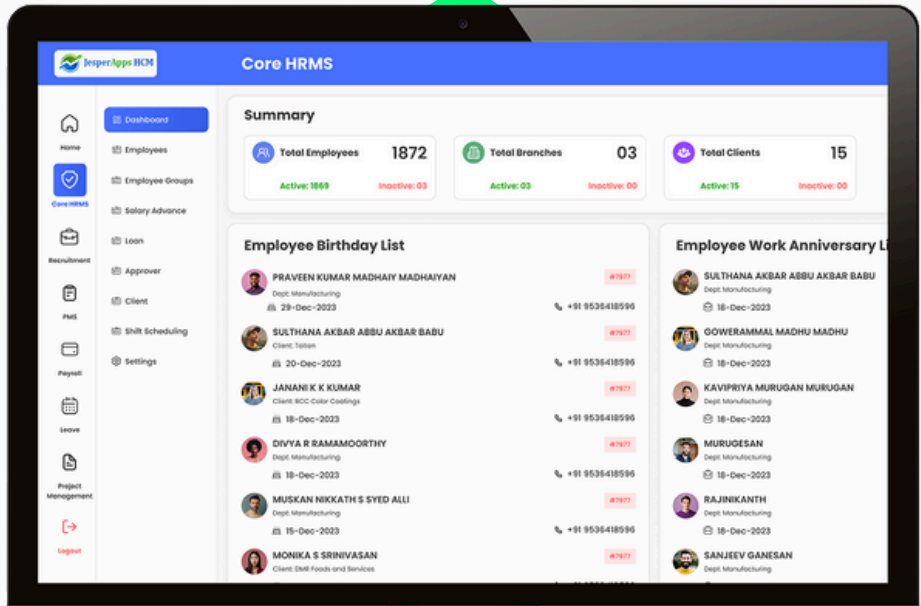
JesperApps HCM

Core HRMS

Home
Core HRMS
Recruitment
PMS
Payroll
Leave
Project Management
Logout

Dashboard
Employees
Employee Groups
Salary Advance
Loan
Approver
Client
Shift Scheduling
Settings

Summary

Total Employees 1872
Active: 1869 Inactive: 03

Total Branches 03
Active: 03 Inactive: 00

Total Clients 15
Active: 15 Inactive: 00

Employee Birthday List

PRAVEEN KUMAR MADHAIY MADHAIYAN #7977
Dept: Manufacturing
29-Dec-2023 +91 9536418596

SULTHANA AKBAR ABBU AKBAR BABU #7977
Client: Tolian
20-Dec-2023 +91 9536418596

JANANI K K KUMAR #7977
Client: RCC Color Coatings
18-Dec-2023 +91 9536418596

DIVYA R RAMAMOORTHY #7977
Dept: Manufacturing
18-Dec-2023 +91 9536418596

MUSKAN NIKKATH S SYED ALLI #7977
Dept: Manufacturing
15-Dec-2023 +91 9536418596

MONIKA S SRINIVASAN #7977
Client: DMR Foods and Services

Employee Work Anniversary Li

SULTHANA AKBAR ABBU AKBAR BABU
Dept: Manufacturing
18-Dec-2023

GOWERAMMAL MADHU MADHU
Dept: Manufacturing
18-Dec-2023

KAVIPRIYA MURUGAN MURUGAN
Dept: Manufacturing
18-Dec-2023

MURUGESAN
Dept: Manufacturing
18-Dec-2023

RAJINIKANTH
Dept: Manufacturing
18-Dec-2023

SANJEEV GANESAN
Dept: Manufacturing